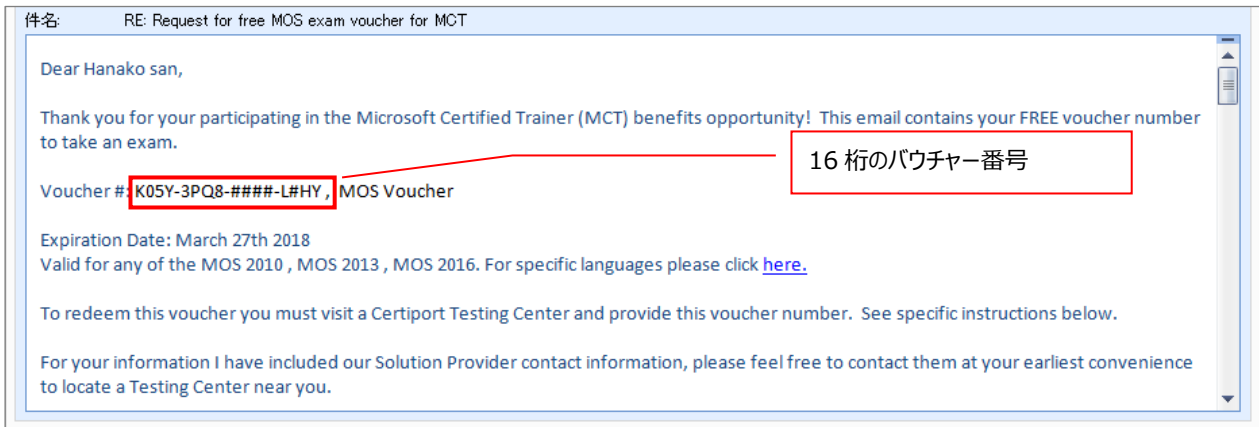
件名:	RE: Request for free MOS exam voucher for MCT

Dear Hanako san,

Thank you for your participating in the Microsoft Certified Trainer (MCT) benefits opportunity! This email contains your FREE voucher number to take an exam.

16 桁のバウチャー番号

Voucher #: K05Y-3PQ8-####-L#HY , MOS Voucher

Expiration Date: March 27th 2018
Valid for any of the MOS 2010 , MOS 2013 , MOS 2016. For specific languages please click here.

To redeem this voucher you must visit a Certiport Testing Center and provide this voucher number. See specific instructions below.

For your information I have included our Solution Provider contact information, please feel free to contact them at your earliest convenience to locate a Testing Center near you.